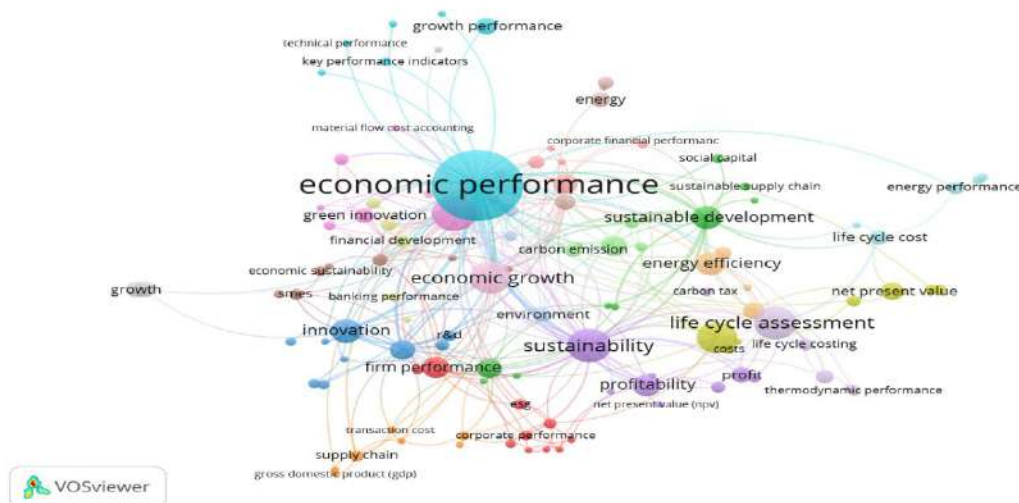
growth performance
technical performance
key performance indicators
energy
material flow cost accounting
corporate financial performanc
social capital
economic performance
sustainable supply chain
energy performance
green innovation
sustainable development
financial development
carbon emission
life cycle cost
economic sustainability
economic growth
energy efficiency
growth
smes
banking performance
carbon tax
net present value
environment
innovation
r&d
life cycle assessment
sustainability
costs
life cycle costing
firm performance
profit
profitability
thermodynamic performance
esg
net present value (npv)
transaction cost
corporate performance
supply chain
gross domestic product (gdp)
VOSviewer